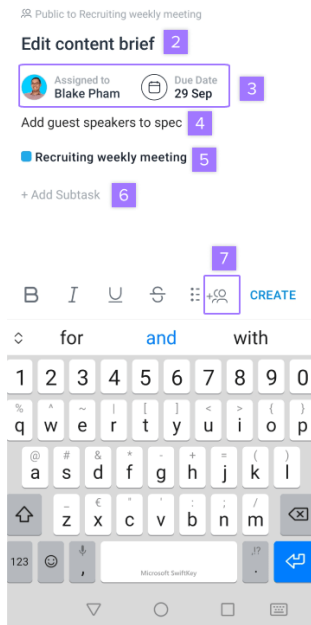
Public to Recruiting weekly meeting

Edit content brief 2

Assigned to
Blake Pham

Due Date
29 Sep

3

Add guest speakers to spec 4

Recruiting weekly meeting 5

+ Add Subtask 6

7

CREATE

for and with

1 2 3 4 5 6 7 8 9 0

q w e r t y u i o p

a s d f g h j k l

z x c v b n m

123

Microsoft SwiftKey